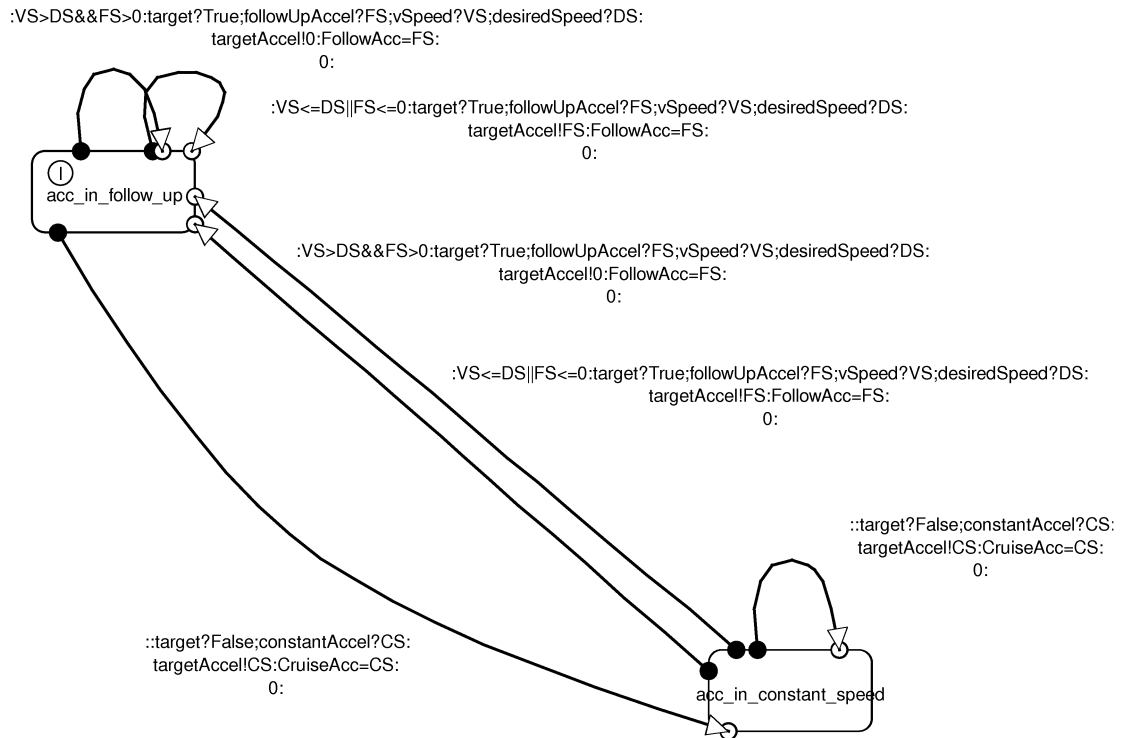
:VS>DS&&FS>0:target?True;followUpAccel?FS;vSpeed?VS;desiredSpeed?DS:
targetAccel!0:FollowAcc=FS:
0:

:VS<=DS||FS<=0:target?True;followUpAccel?FS;vSpeed?VS;desiredSpeed?DS:
targetAccel!FS:FollowAcc=FS:
0:

I

acc_in_follow_up

:VS>DS&&FS>0:target?True;followUpAccel?FS;vSpeed?VS;desiredSpeed?DS:
targetAccel!0:FollowAcc=FS:
0:

:VS<=DS||FS<=0:target?True;followUpAccel?FS;vSpeed?VS;desiredSpeed?DS:
targetAccel!FS:FollowAcc=FS:
0:

::target?False;constantAccel?CS:
targetAccel!CS:CruiseAcc=CS:
0:

::target?False;constantAccel?CS:
targetAccel!CS:CruiseAcc=CS:
0:

acc_in_constant_speed